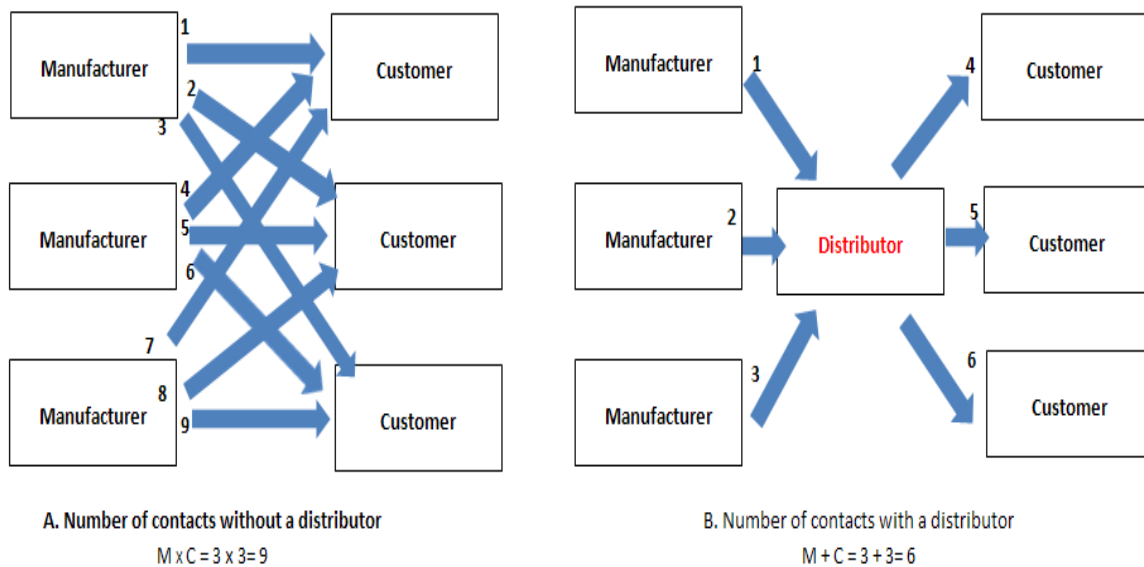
Manufacturer
1
Customer
2
3
Manufacturer
4
5
Customer
6
7
Manufacturer
8
9
Customer

A. Number of contacts without a distributor
M x C = 3 x 3= 9

Manufacturer
1
4
Customer
Manufacturer
2
Distributor
5
Customer
Manufacturer
3
6
Customer

B. Number of contacts with a distributor
M + C = 3 + 3= 6